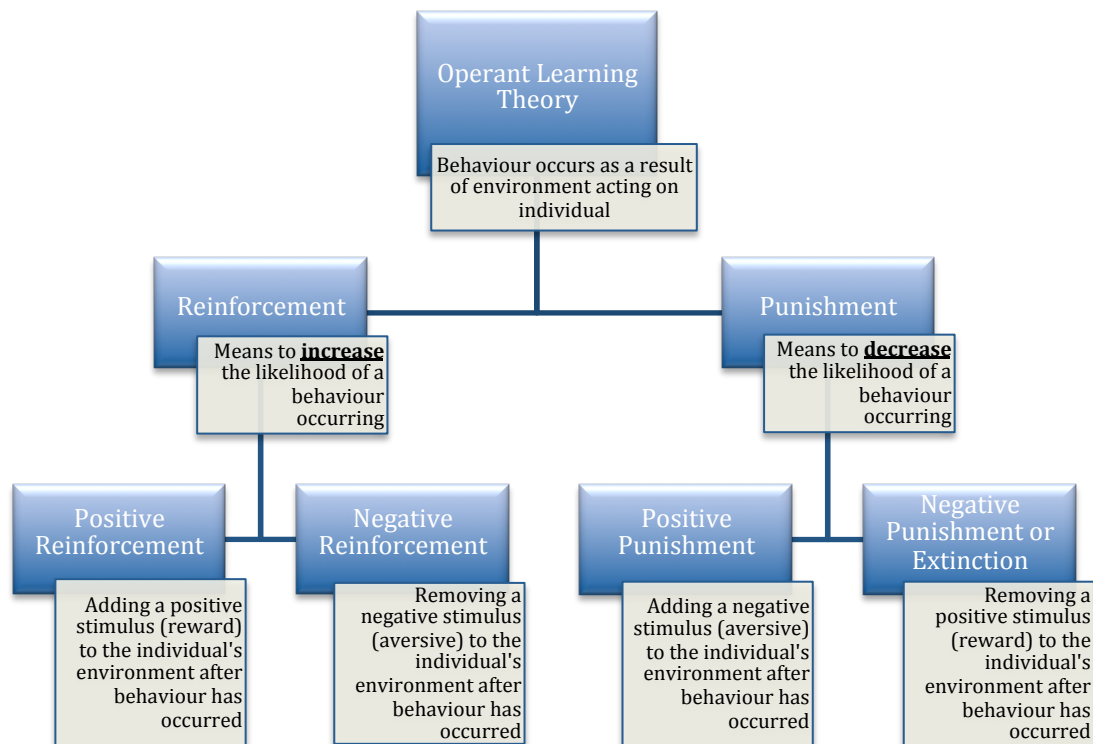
Operant Learning Theory

Behaviour occurs as a result of environment acting on individual

Reinforcement

Means to **increase** the likelihood of a behaviour occurring

Punishment

Means to **decrease** the likelihood of a behaviour occurring

Positive Reinforcement

Adding a positive stimulus (reward) to the individual's environment after behaviour has occurred

Negative Reinforcement

Removing a negative stimulus (aversive) to the individual's environment after behaviour has occurred

Positive Punishment

Adding a negative stimulus (aversive) to the individual's environment after behaviour has occurred

Negative Punishment or Extinction

Removing a positive stimulus (reward) to the individual's environment after behaviour has occurred